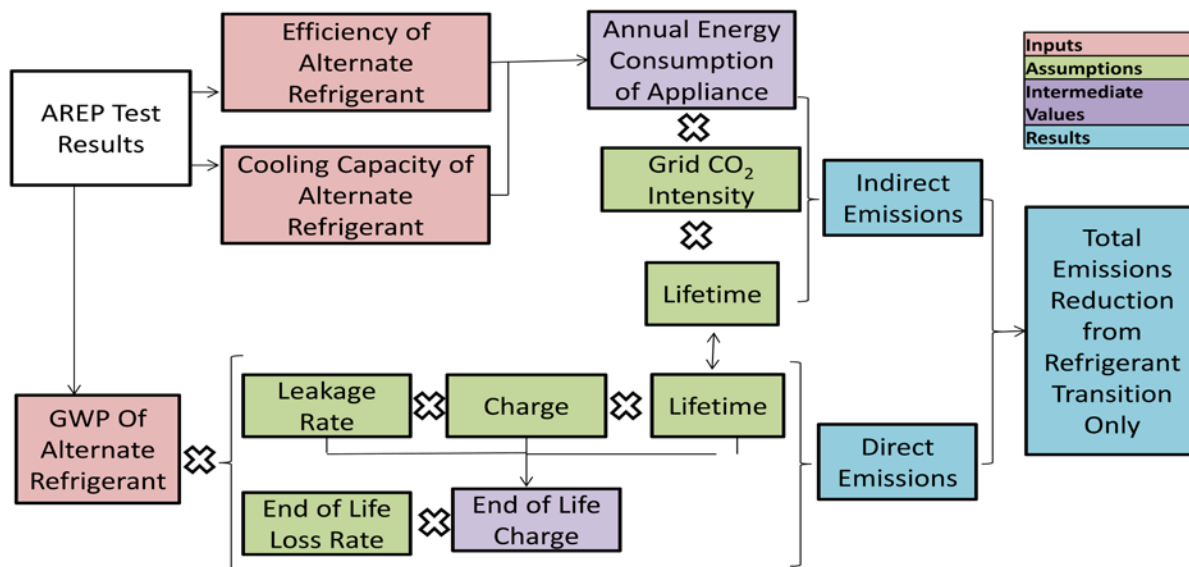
Inputs
Assumptions
Intermediate Values
Results

AREP Test Results

Efficiency of Alternate Refrigerant

Cooling Capacity of Alternate Refrigerant

Annual Energy Consumption of Appliance

Grid $CO_2$ Intensity

Lifetime

Indirect Emissions

Total Emissions Reduction from Refrigerant Transition Only

GWP Of Alternate Refrigerant

Leakage Rate

Charge

Lifetime

Direct Emissions

End of Life Loss Rate

End of Life Charge